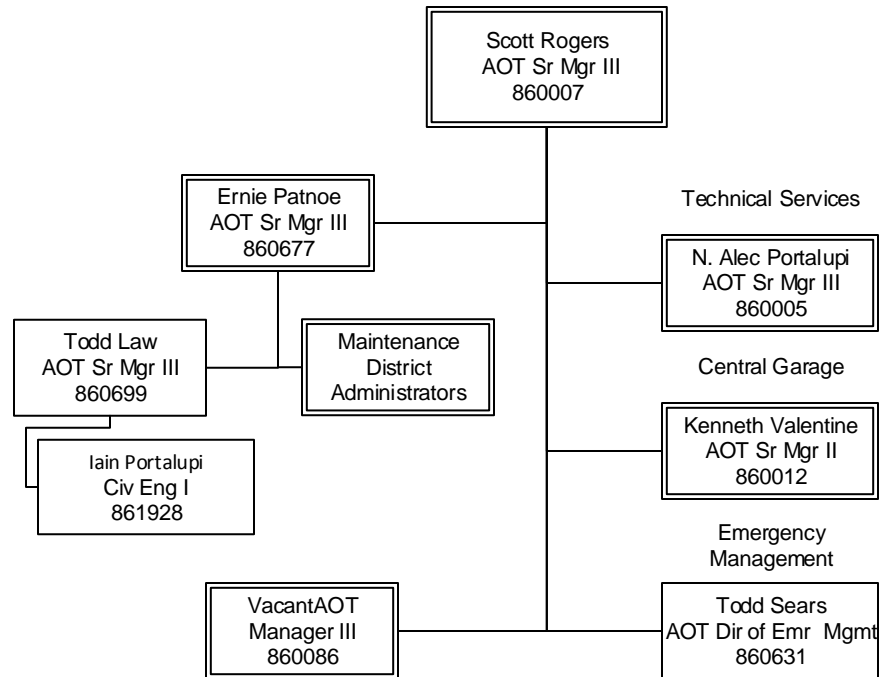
Scott Rogers
AOT Sr Mgr III
860007

Ernie Patnoe
AOT Sr Mgr III
860677

Todd Law
AOT Sr Mgr III
860699

Maintenance
District
Administrators

Iain Portalupi
Civ Eng I
861928

Technical Services

N. Alec Portalupi
AOT Sr Mgr III
860005

Central Garage

Kenneth Valentine
AOT Sr Mgr II
860012

Emergency
Management

VacantAOT
Manager III
860086

Todd Sears
AOT Dir of Emr Mgmt
860631